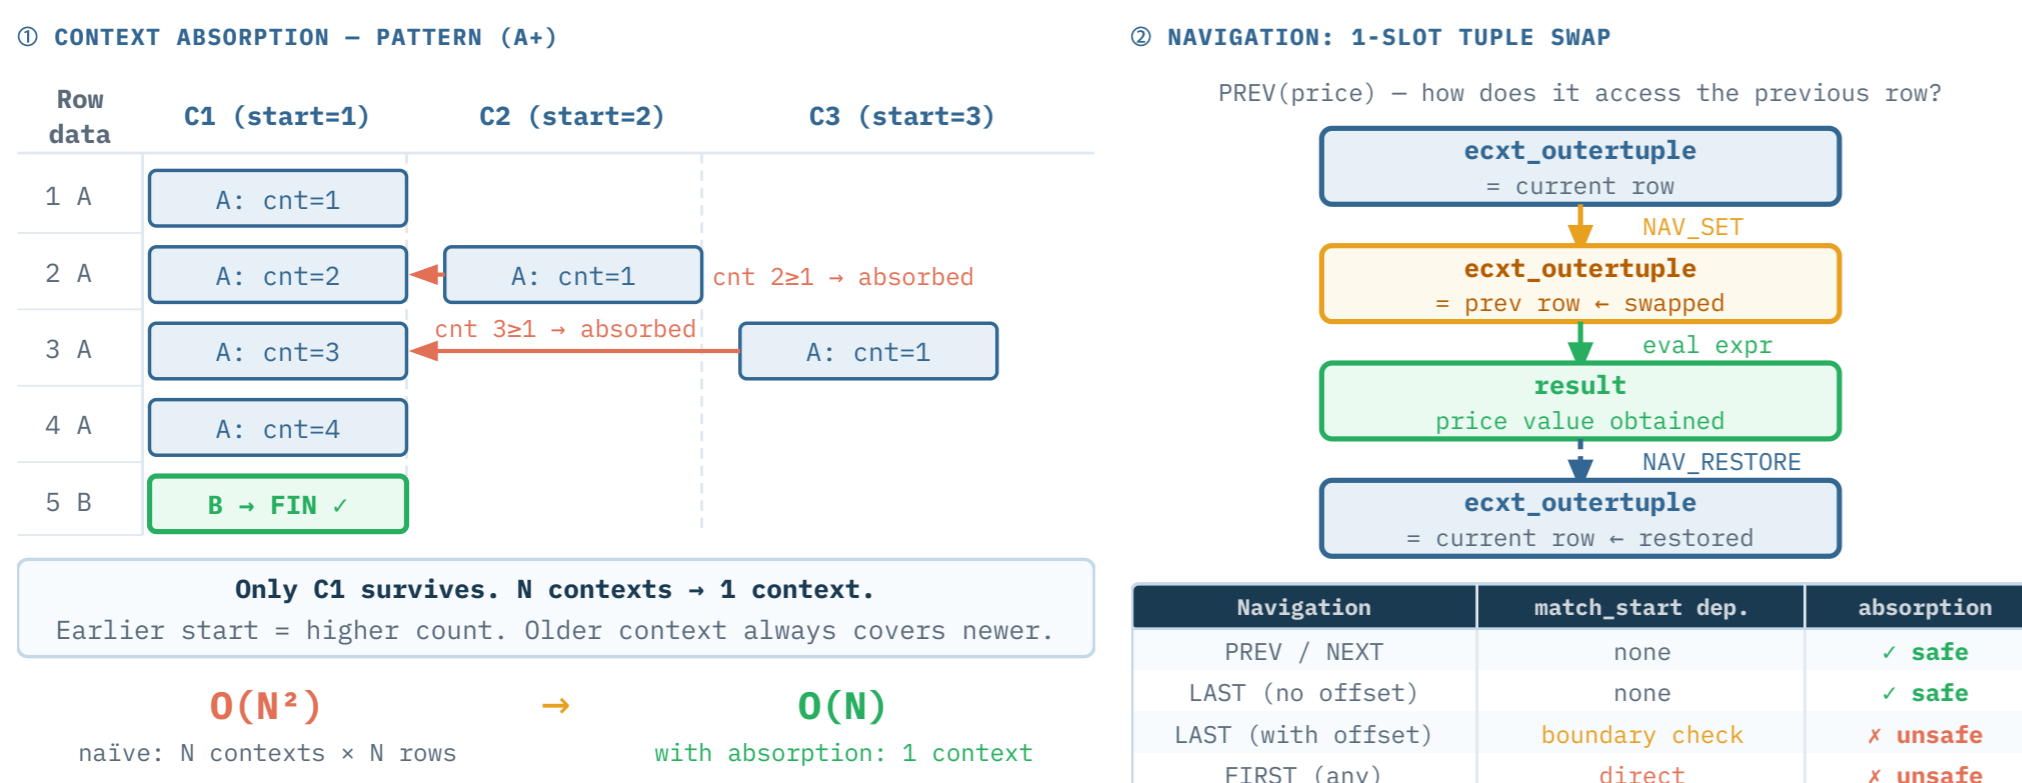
① CONTEXT ABSORPTION — PATTERN (A+)

| Row data | C1 (start=1) | C2 (start=2) | C3 (start=3) |
|---|---|---|---|
| 1 A | A: cnt=1 | | |
| 2 A | A: cnt=2 | A: cnt=1 | |
| 3 A | A: cnt=3 | | A: cnt=1 |
| 4 A | A: cnt=4 | | |
| 5 B | B → FIN ✓ | | |

cnt 2≥1 → absorbed

cnt 3≥1 → absorbed

Only C1 survives. N contexts → 1 context.
Earlier start = higher count. Older context always covers newer.

O(N²) → O(N)

naïve: N contexts × N rows

with absorption: 1 context

② NAVIGATION: 1-SLOT TUPLE SWAP

PREV(price) — how does it access the previous row?

ecxt_outertuple
= current row

NAV_SET

ecxt_outertuple
= prev row ← swapped

eval expr

result
price value obtained

NAV_RESTORE

ecxt_outertuple
= current row ← restored

| Navigation | match_start dep. | absorption |
|---|---|---|
| PREV / NEXT | none | ✓ safe |
| LAST (no offset) | none | ✓ safe |
| LAST (with offset) | boundary check | ✗ unsafe |
| FIRST (any) | direct | ✗ unsafe |